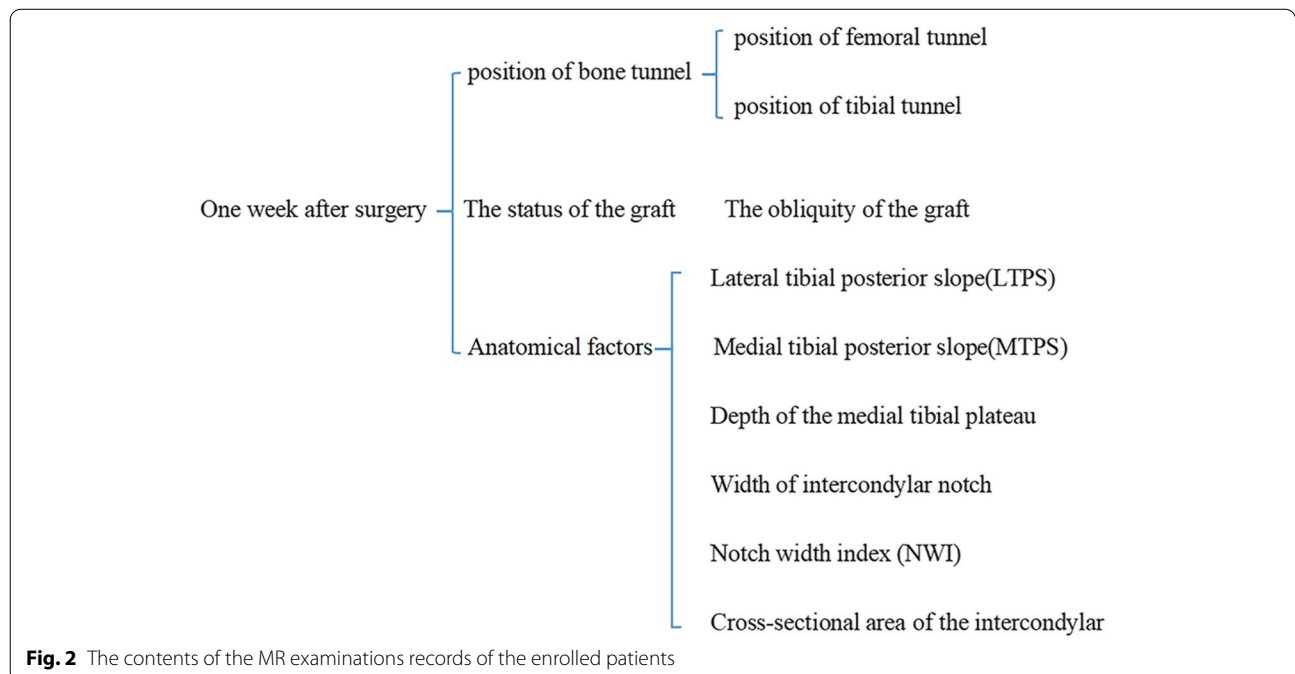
One week after surgery

position of bone tunnel

position of femoral tunnel

position of tibial tunnel

The status of the graft

The obliquity of the graft

Anatomical factors

Lateral tibial posterior slope(LTPS)

Medial tibial posterior slope(MTPS)

Depth of the medial tibial plateau

Width of intercondylar notch

Notch width index (NWI)

Cross-sectional area of the intercondylar

**Fig. 2** The contents of the MR examinations records of the enrolled patients